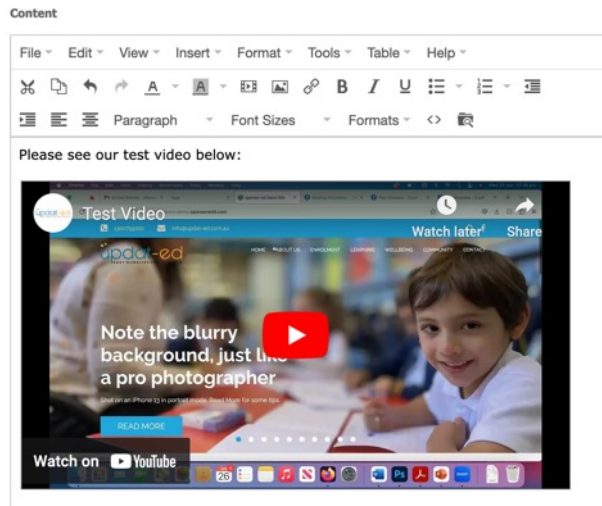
Content

File Edit View Insert Format Tools Table Help

Paragraph Font Sizes Formats

Please see our test video below:

updat-ed Test Video

Watch later Share

updat-ed

HOME ABOUT US ENROLMENT LEARNING WELLBEING COMMUNITY CONTACT

Note the blurry background, just like a pro photographer

Shot on an iPhone 13 in portrait mode. Read More for some tips.

READ MORE

Watch on YouTube